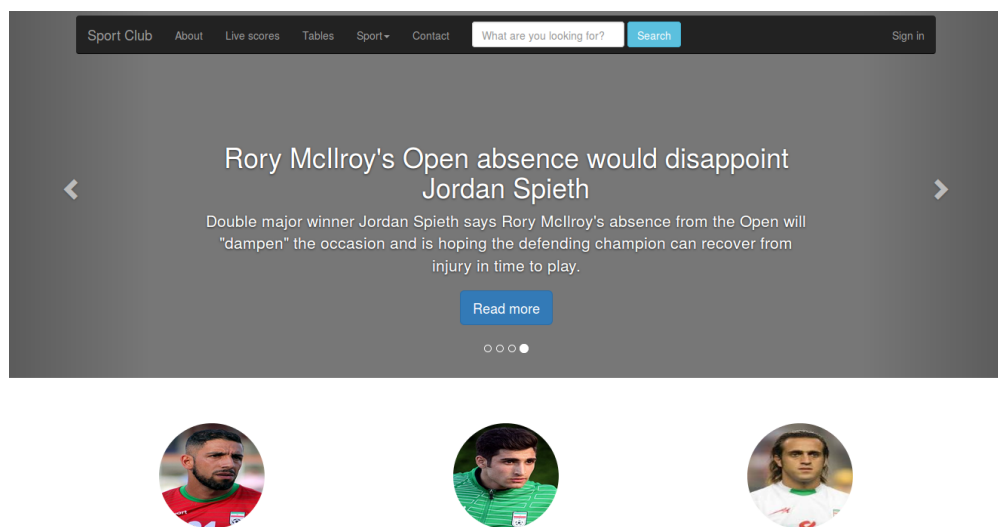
Sport Club About Live scores Tables Sport Contact What are you looking for? Search Sign in

Rory McIlroy's Open absence would disappoint Jordan Spieth

Double major winner Jordan Spieth says Rory McIlroy's absence from the Open will "dampen" the occasion and is hoping the defending champion can recover from injury in time to play.

Read more